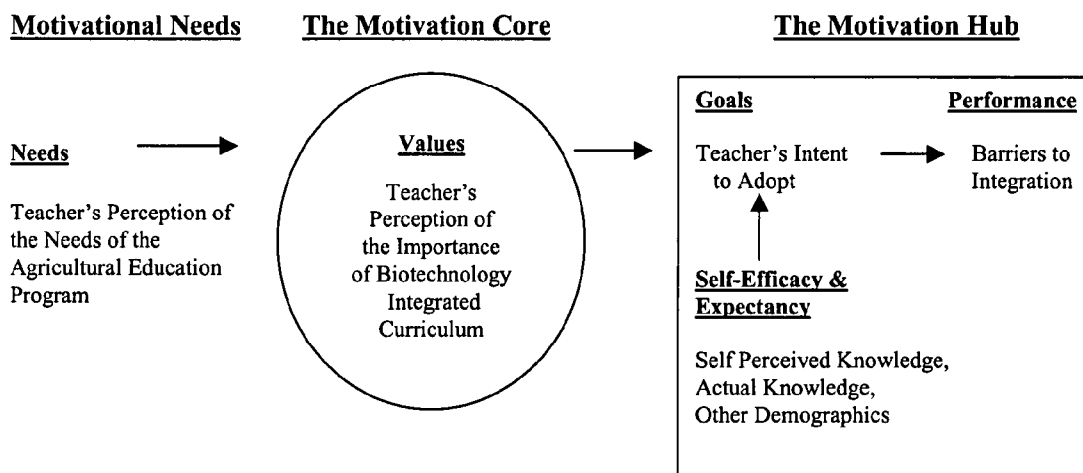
Motivational Needs

The Motivation Core

The Motivation Hub

Needs

Teacher's Perception of the Needs of the Agricultural Education Program

Values

Teacher's Perception of the Importance of Biotechnology Integrated Curriculum

Goals

Teacher's Intent to Adopt

Performance

Barriers to Integration

Self-Efficacy & Expectancy

Self Perceived Knowledge, Actual Knowledge, Other Demographics